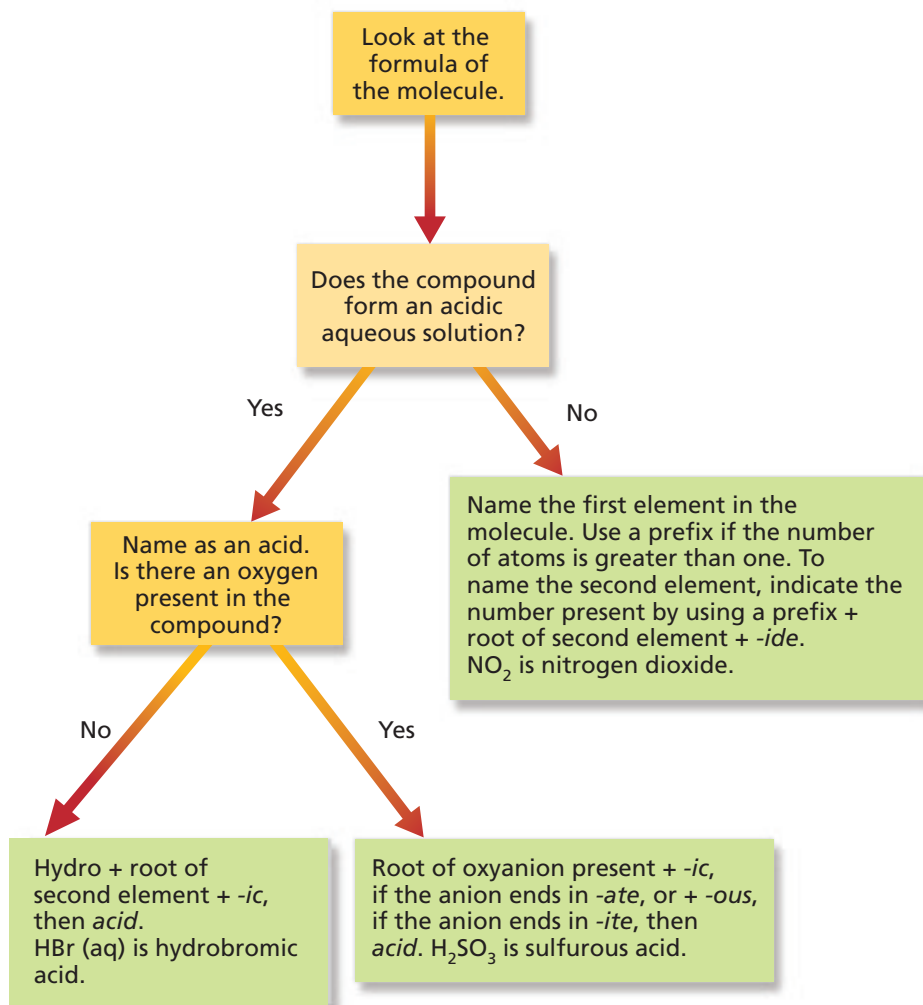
Look at the formula of the molecule.

Does the compound form an acidic aqueous solution?

Yes

No

Name the first element in the molecule. Use a prefix if the number of atoms is greater than one. To name the second element, indicate the number present by using a prefix + root of second element + -ide. $NO_2$ is nitrogen dioxide.

Name as an acid. Is there an oxygen present in the compound?

No

Yes

Hydro + root of second element + -ic, then acid. HBr (aq) is hydrobromic acid.

Root of oxyanion present + -ic, if the anion ends in -ate, or + -ous, if the anion ends in -ite, then acid. $H_2SO_3$ is sulfurous acid.